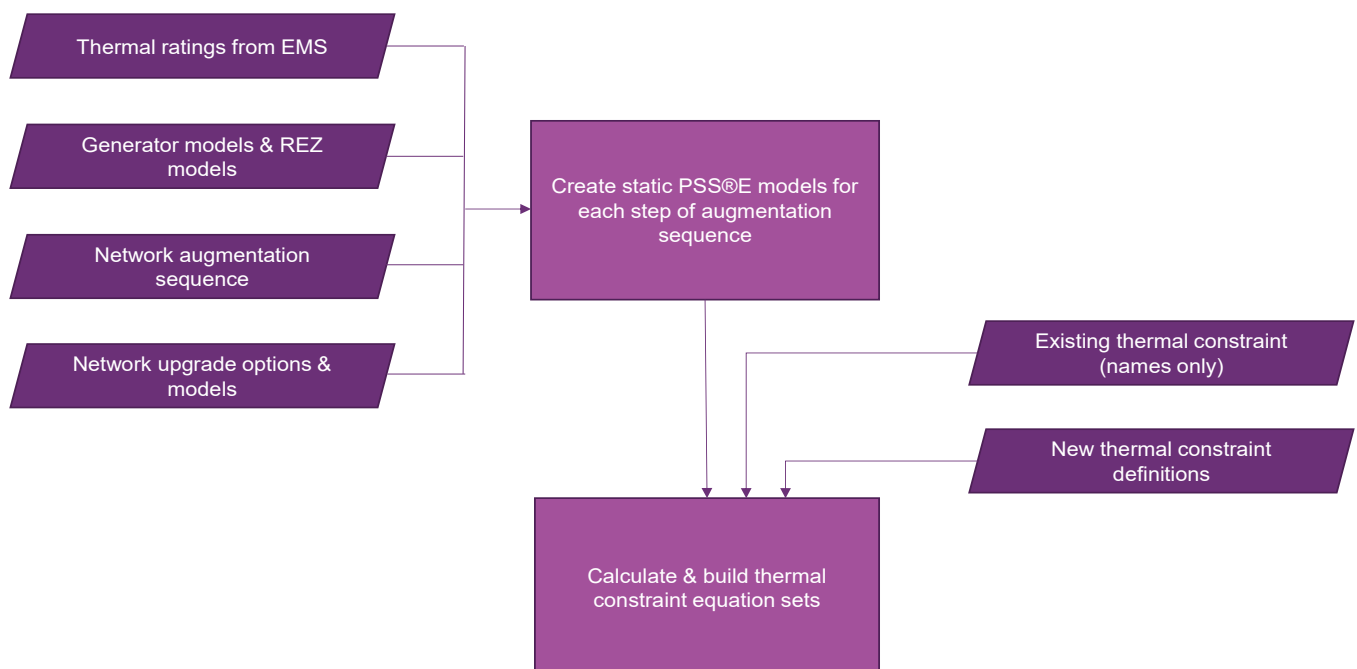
Thermal ratings from EMS

Generator models & REZ models

Network augmentation sequence

Network upgrade options & models

Create static PSS®E models for each step of augmentation sequence

Existing thermal constraint (names only)

New thermal constraint definitions

Calculate & build thermal constraint equation sets